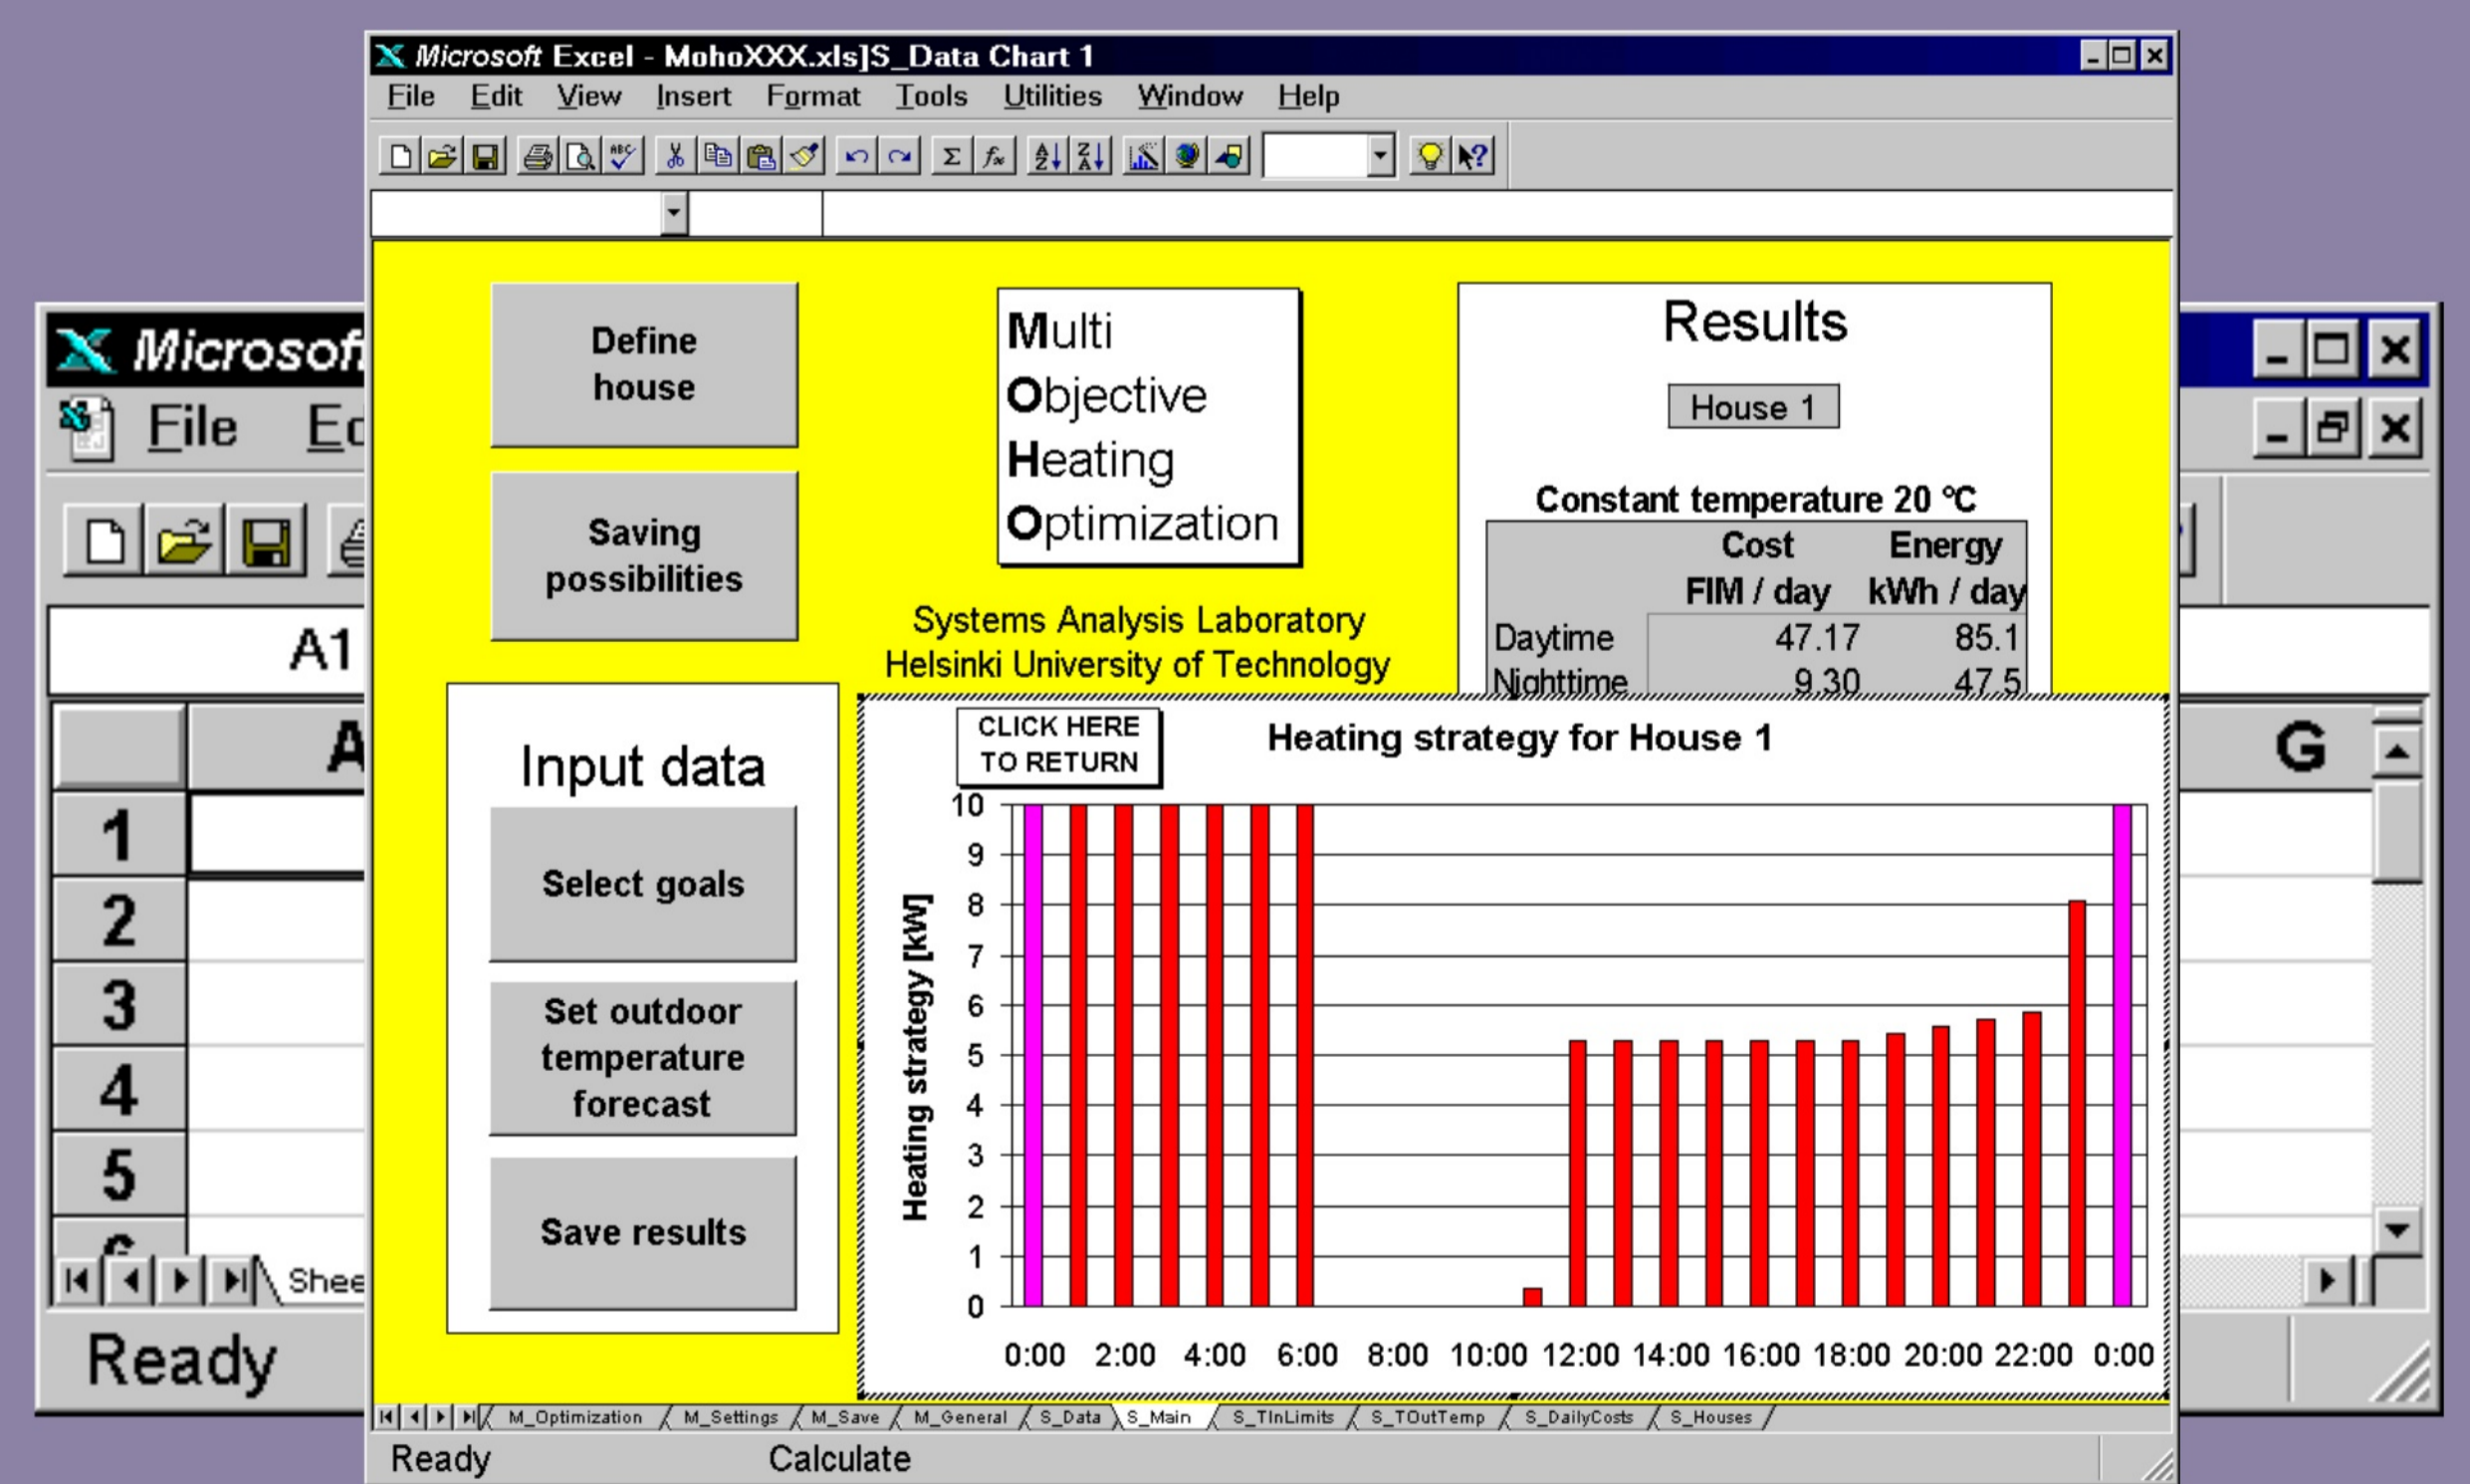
Microsoft Excel - MohoXXX.xls]S_Data Chart 1
File Edit View Insert Format Tools Utilities Window Help

Microsof
File Ed
A1
A
1
2
3
4
5
Shee
Ready
G

Define house

Saving possibilities

Multi
Objective
Heating
Optimization

Systems Analysis Laboratory
Helsinki University of Technology

Results
House 1
Constant temperature 20 °C

| | Cost FIM / day | Energy kWh / day |
|---|---|---|
| Daytime | 47.17 | 85.1 |
| Nighttime | 9.30 | 47.5 |

Input data
Select goals
Set outdoor temperature forecast
Save results

CLICK HERE TO RETURN
Heating strategy for House 1
Heating strategy [kW]
10
9
8
7
6
5
4
3
2
1
0
0:00 2:00 4:00 6:00 8:00 10:00 12:00 14:00 16:00 18:00 20:00 22:00 0:00

M_Optimization M_Settings M_Save M_General S_Data S_Main S_TInLimits S_TOutTemp S_DailyCosts S_Houses
Ready Calculate